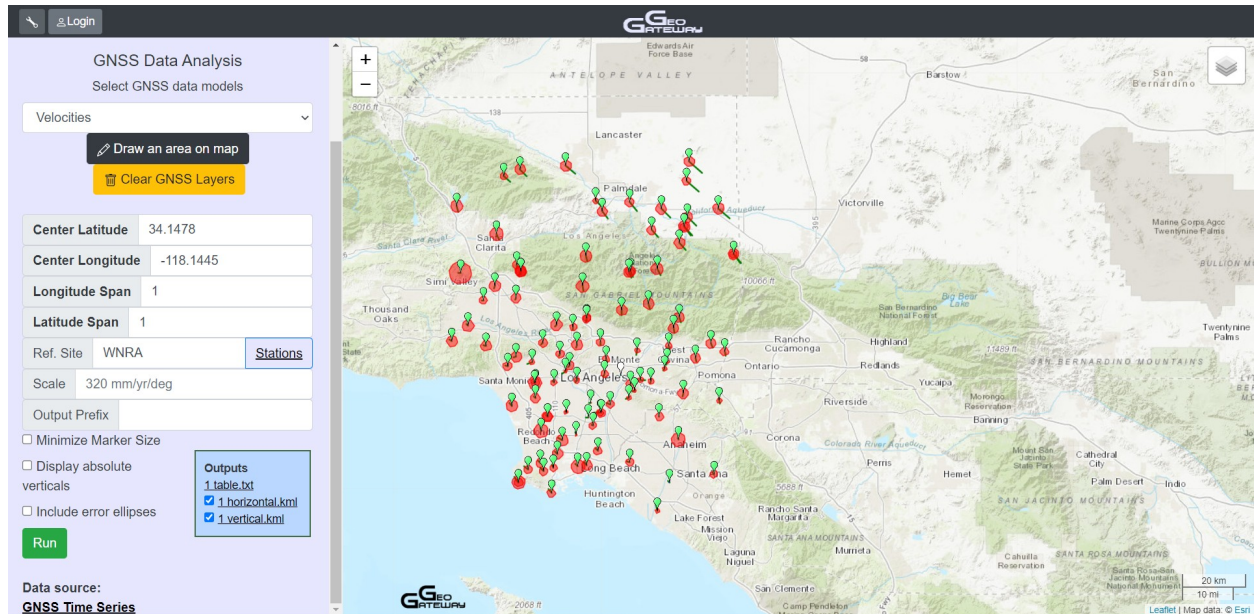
Login

GeoGateway

GNSS Data Analysis

Select GNSS data models

Velocities

Draw an area on map

Clear GNSS Layers

| Center Latitude | 34.1478 |
|---|---|
| Center Longitude | -118.1445 |
| Longitude Span | 1 |
| Latitude Span | 1 |
| Ref. Site | WNRA | Stations |
| Scale | 320 mm/yr/deg |
| Output Prefix | |

Minimize Marker Size

Display absolute verticals

Include error ellipses

Run

Outputs
1 table.txt
1 horizontal.kml
1 vertical.kml

Data source:
GNSS Time Series

+
−

Edwards Air Force Base
ANTELOPE VALLEY
Barstow
San Bernardino
8016 ft
Lancaster
Palmdale
Aqueduct
Victorville
Santa Clarita
Los Angeles
Marine Corps Agcc Twentynine Palms
BULLION MO
Simi Valley
10066 ft
SAN GABRIEL MOUNTAINS
Thousand Oaks
San Bernardino National Forest
Big Bear Lake
Rancho Cucamonga
Highland
11489 ft
Twentynine Palms
El Monte
West Covina
Ontario
Redlands
SAN BERNARDINO MOUNTAINS
Santa Monica
Los Angeles
Pomona
Yucaipa
Morongo Reservation
Riverside
Banning
Redondo Beach
Corona
Colorado River Aqueduct
Anaheim
Perris
Hemet
Mount San Jacinto State Park
Cathedral City
Long Beach
Santa Ana
Palm Desert
Indio
Huntington Beach
Orange
5688 ft
SAN JACINTO MOUNTAINS
Lake Forest
Rancho Santa Margarita
Mission Viejo
SANTA ANA MOUNTAINS
Murrieta
Laguna Niguel
Cahuilla Reservation
SANTA ROSA MOUNTAINS
Santa Rosa and San Jacinto Mountains National Monument
San Clemente
Camp Pendleton
2068 ft
GeoGateway
20 km
10 mi
Leaflet | Map data: © Esri